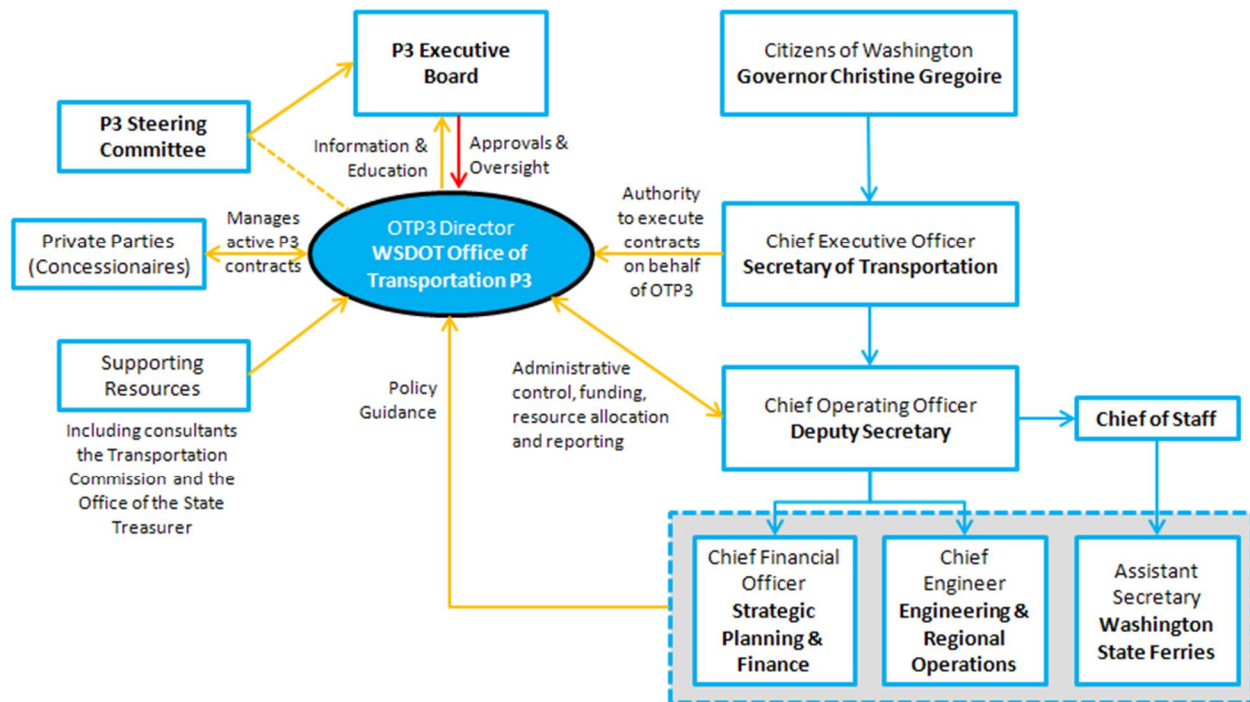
P3 Executive Board

Citizens of Washington
Governor Christine Gregoire

P3 Steering Committee

Information & Education

Approvals & Oversight

Authority to execute contracts on behalf of OTP3

Private Parties (Concessionaires)

Manages active P3 contracts

OTP3 Director
WSDOT Office of Transportation P3

Chief Executive Officer
Secretary of Transportation

Supporting Resources

Including consultants the Transportation Commission and the Office of the State Treasurer

Policy Guidance

Administrative control, funding, resource allocation and reporting

Chief Operating Officer
Deputy Secretary

Chief of Staff

Chief Financial Officer
Strategic Planning & Finance

Chief Engineer
Engineering & Regional Operations

Assistant Secretary
Washington State Ferries